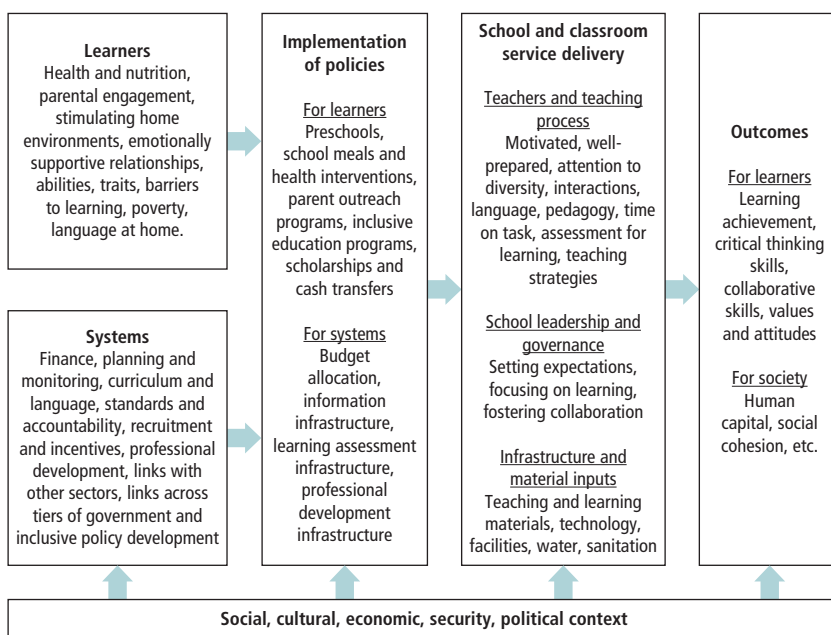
**Learners**
Health and nutrition, parental engagement, stimulating home environments, emotionally supportive relationships, abilities, traits, barriers to learning, poverty, language at home.

**Systems**
Finance, planning and monitoring, curriculum and language, standards and accountability, recruitment and incentives, professional development, links with other sectors, links across tiers of government and inclusive policy development

**Implementation of policies**

For learners
Preschools, school meals and health interventions, parent outreach programs, inclusive education programs, scholarships and cash transfers

For systems
Budget allocation, information infrastructure, learning assessment infrastructure, professional development infrastructure

**School and classroom service delivery**

Teachers and teaching process
Motivated, well-prepared, attention to diversity, interactions, language, pedagogy, time on task, assessment for learning, teaching strategies

School leadership and governance
Setting expectations, focusing on learning, fostering collaboration

Infrastructure and material inputs
Teaching and learning materials, technology, facilities, water, sanitation

**Outcomes**

For learners
Learning achievement, critical thinking skills, collaborative skills, values and attitudes

For society
Human capital, social cohesion, etc.

**Social, cultural, economic, security, political context**